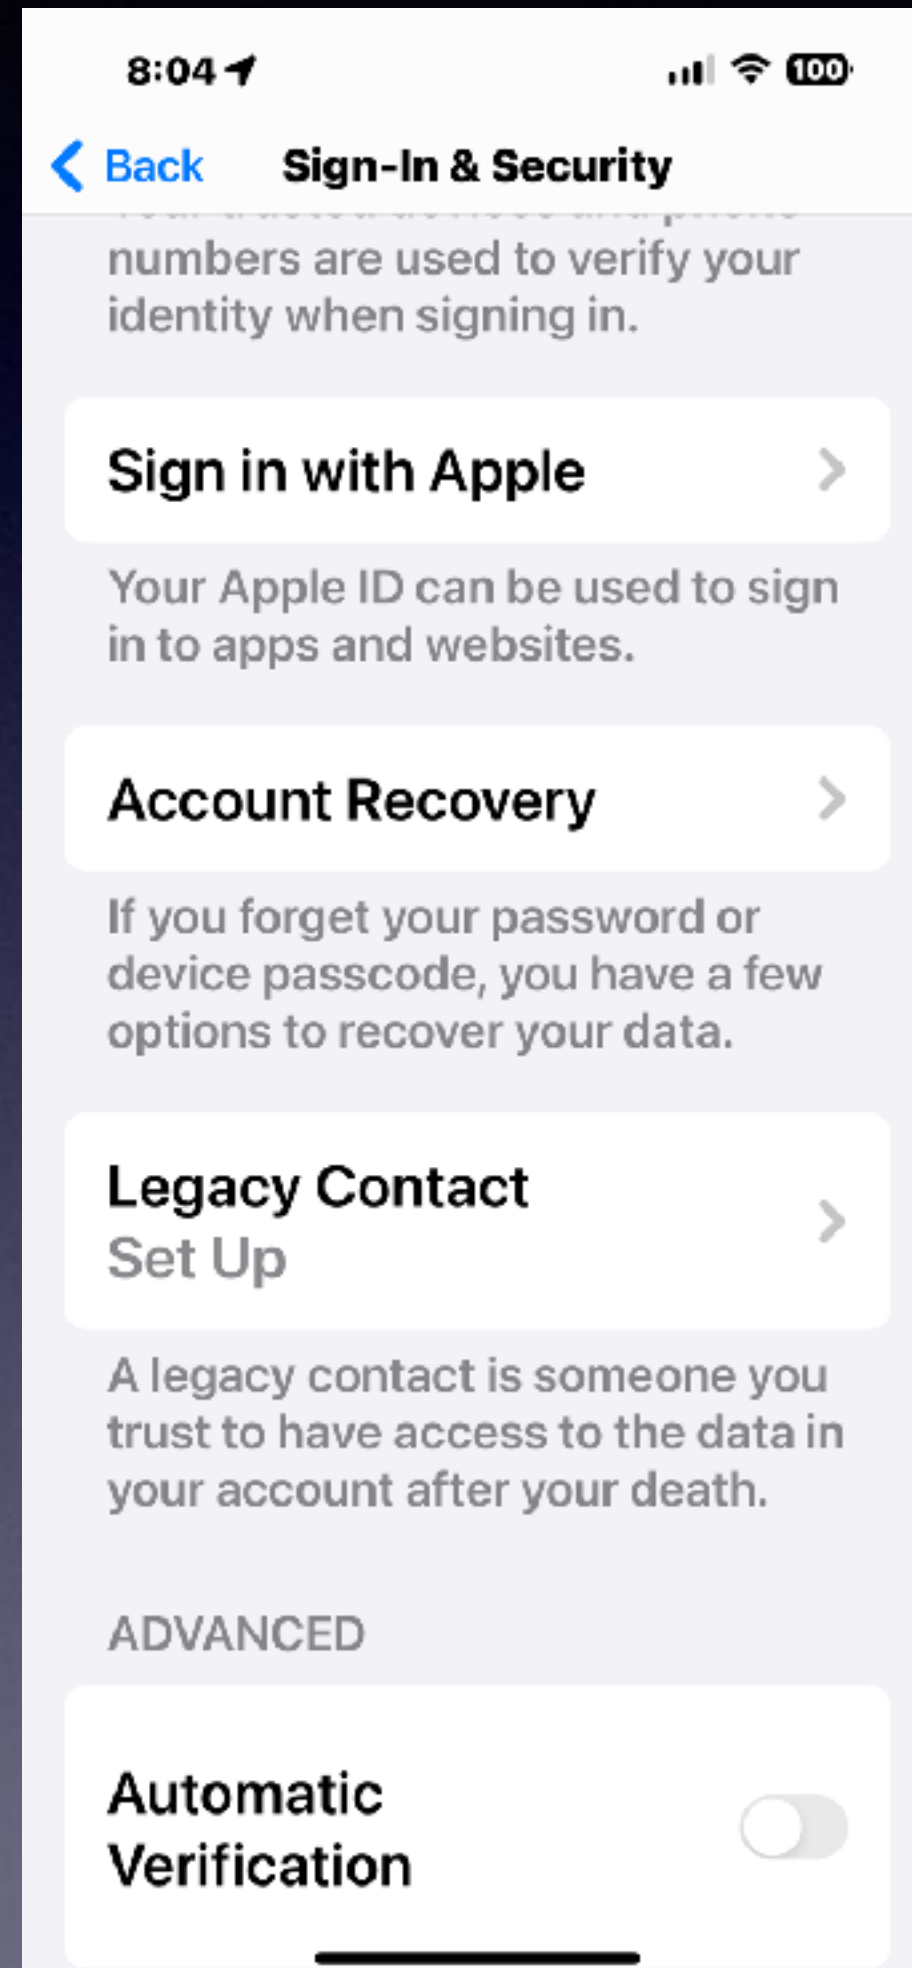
8:04

100

Back

Sign-In & Security

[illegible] numbers are used to verify your identity when signing in.

Sign in with Apple

Your Apple ID can be used to sign in to apps and websites.

Account Recovery

If you forget your password or device passcode, you have a few options to recover your data.

Legacy Contact
Set Up

A legacy contact is someone you trust to have access to the data in your account after your death.

ADVANCED

Automatic Verification